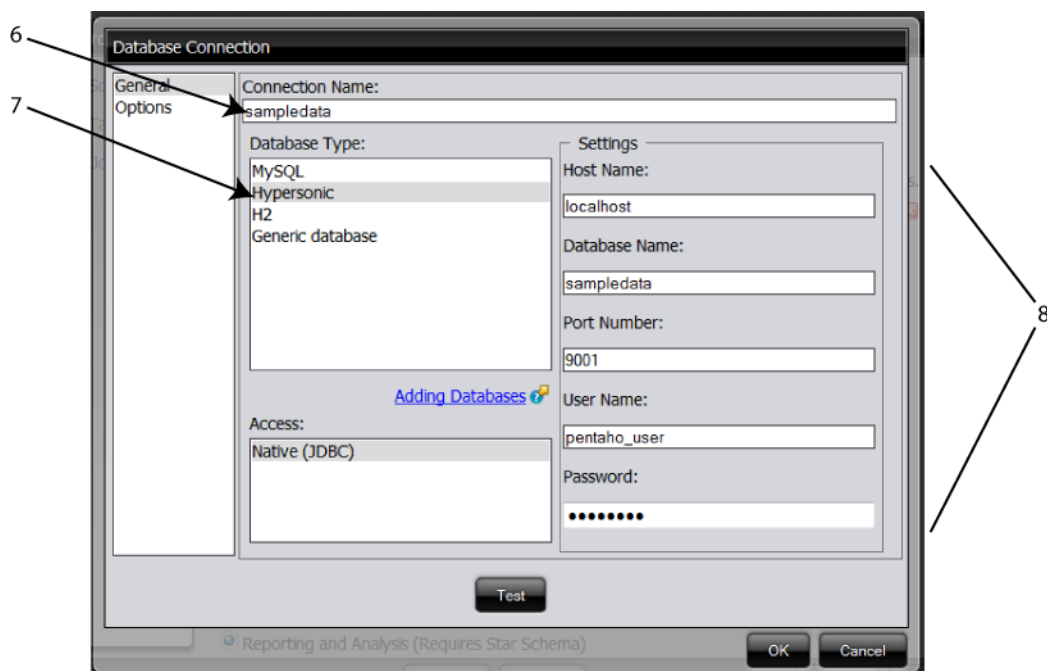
6

7

8

Database Connection

General
Options

Connection Name:
sampledata

Database Type:
MySQL
Hypersonic
H2
Generic database

Adding Databases

Access:
Native (JDBC)

Settings
Host Name:
localhost
Database Name:
sampledata
Port Number:
9001
User Name:
pentaho_user
Password:
••••••••

Test

Reporting and Analysis (Requires Star Schema)

OK
Cancel